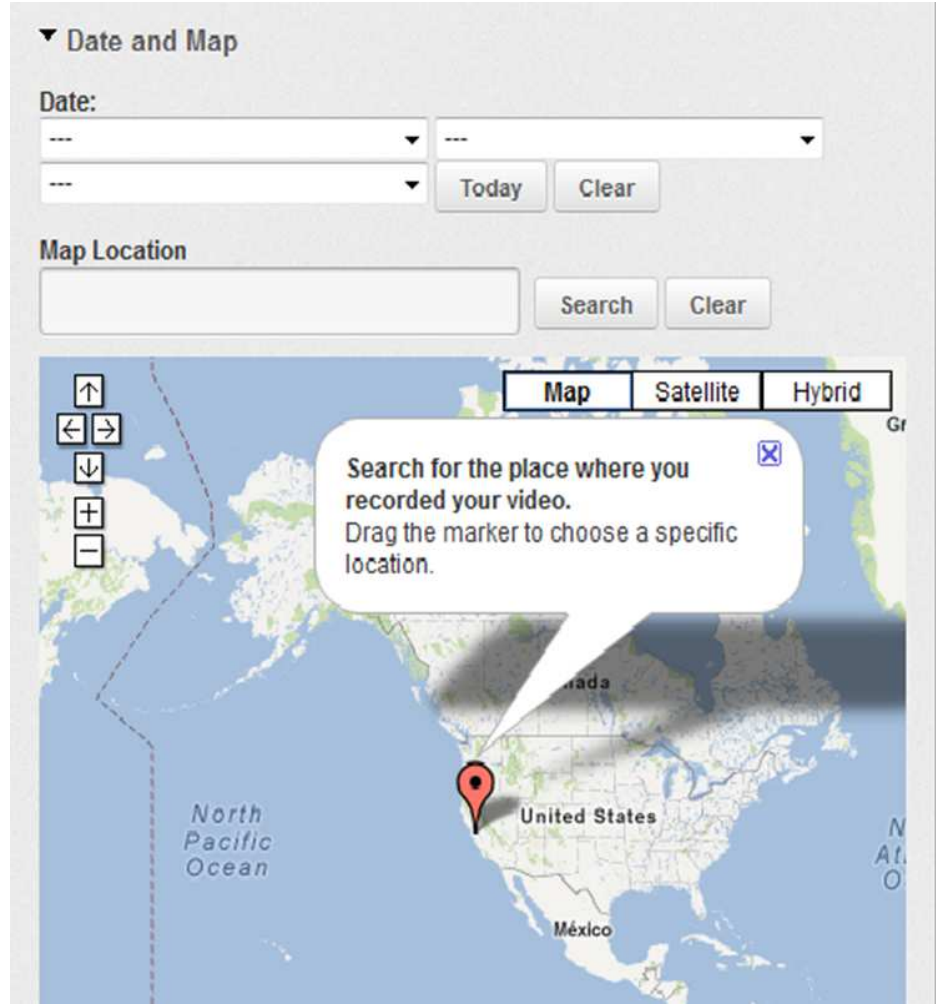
▼ Date and Map

Date:

---

---

---

Today Clear

Map Location

Search Clear

Map Satellite Hybrid

Gr

Search for the place where you recorded your video.
Drag the marker to choose a specific location.

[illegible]nada

North Pacific Ocean

United States

N At O

México